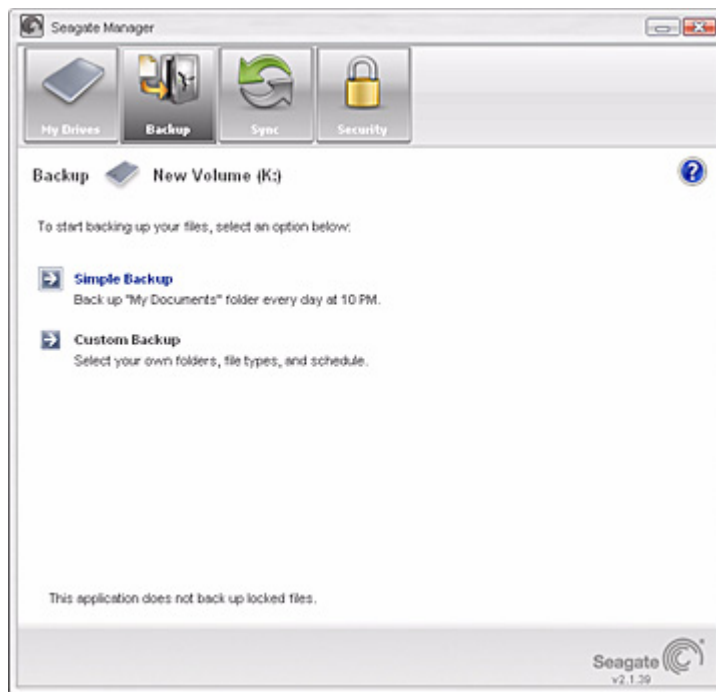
Seagate Manager

My Drives
Backup
Sync
Security

Backup New Volume (K:)

To start backing up your files, select an option below:

Simple Backup
Back up "My Documents" folder every day at 10 PM.

Custom Backup
Select your own folders, file types, and schedule.

This application does not back up locked files.

Seagate
v2.1.39